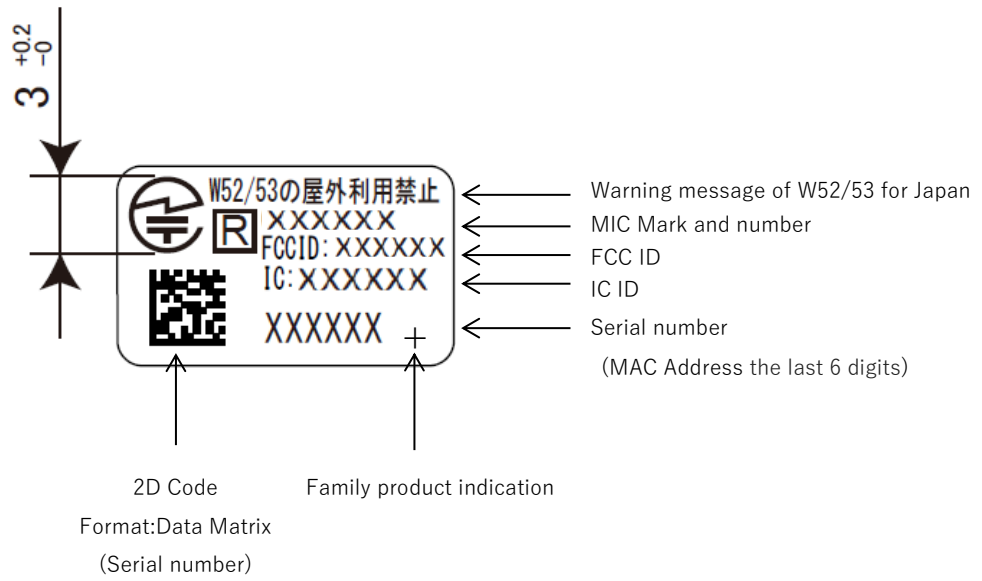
$3^{+0.2}_{-0}$

W52/53の屋外利用禁止
R XXXXXX
FCCID: XXXXXX
IC: XXXXXX
XXXXXX +

Warning message of W52/53 for Japan
MIC Mark and number
FCC ID
IC ID
Serial number
(MAC Address the last 6 digits)

2D Code
Format:Data Matrix
(Serial number)

Family product indication